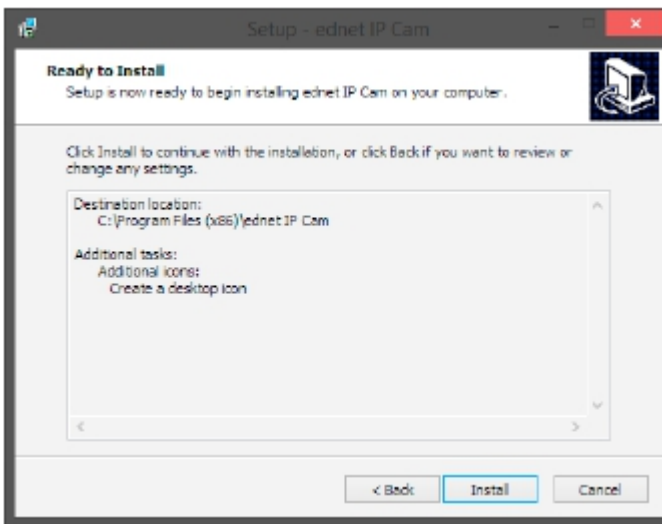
Setup - ednet IP Cam

Ready to Install
Setup is now ready to begin installing ednet IP Cam on your computer.

Click Install to continue with the installation, or click Back if you want to review or change any settings.

Destination location:
C:\Program Files (x86)\ednet IP Cam

Additional tasks:
Additional icons:
Create a desktop icon

< Back
Install
Cancel